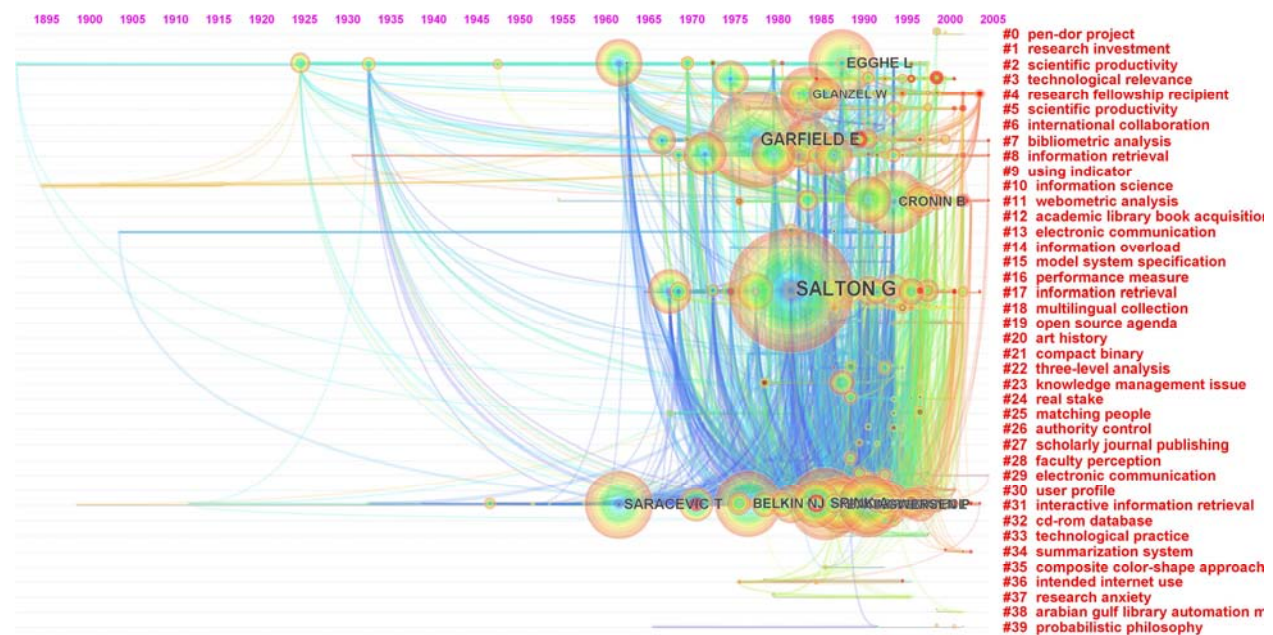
1895 1900 1905 1910 1915 1920 1925 1930 1935 1940 1945 1950 1955 1960 1965 1970 1975 1980 1985 1990 1995 2000 2005

EGGHE L
GLANZEL W
GARFIELD E
CRONIN B
SALTON G
SARACEVIC T
BELKIN NJ
SPINK A
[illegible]

#0 pen-dor project
#1 research investment
#2 scientific productivity
#3 technological relevance
#4 research fellowship recipient
#5 scientific productivity
#6 international collaboration
#7 bibliometric analysis
#8 information retrieval
#9 using indicator
#10 information science
#11 webometric analysis
#12 academic library book acquisition
#13 electronic communication
#14 information overload
#15 model system specification
#16 performance measure
#17 information retrieval
#18 multilingual collection
#19 open source agenda
#20 art history
#21 compact binary
#22 three-level analysis
#23 knowledge management issue
#24 real stake
#25 matching people
#26 authority control
#27 scholarly journal publishing
#28 faculty perception
#29 electronic communication
#30 user profile
#31 interactive information retrieval
#32 cd-rom database
#33 technological practice
#34 summarization system
#35 composite color-shape approach
#36 intended internet use
#37 research anxiety
#38 arabian gulf library automation m
#39 probabilistic philosophy